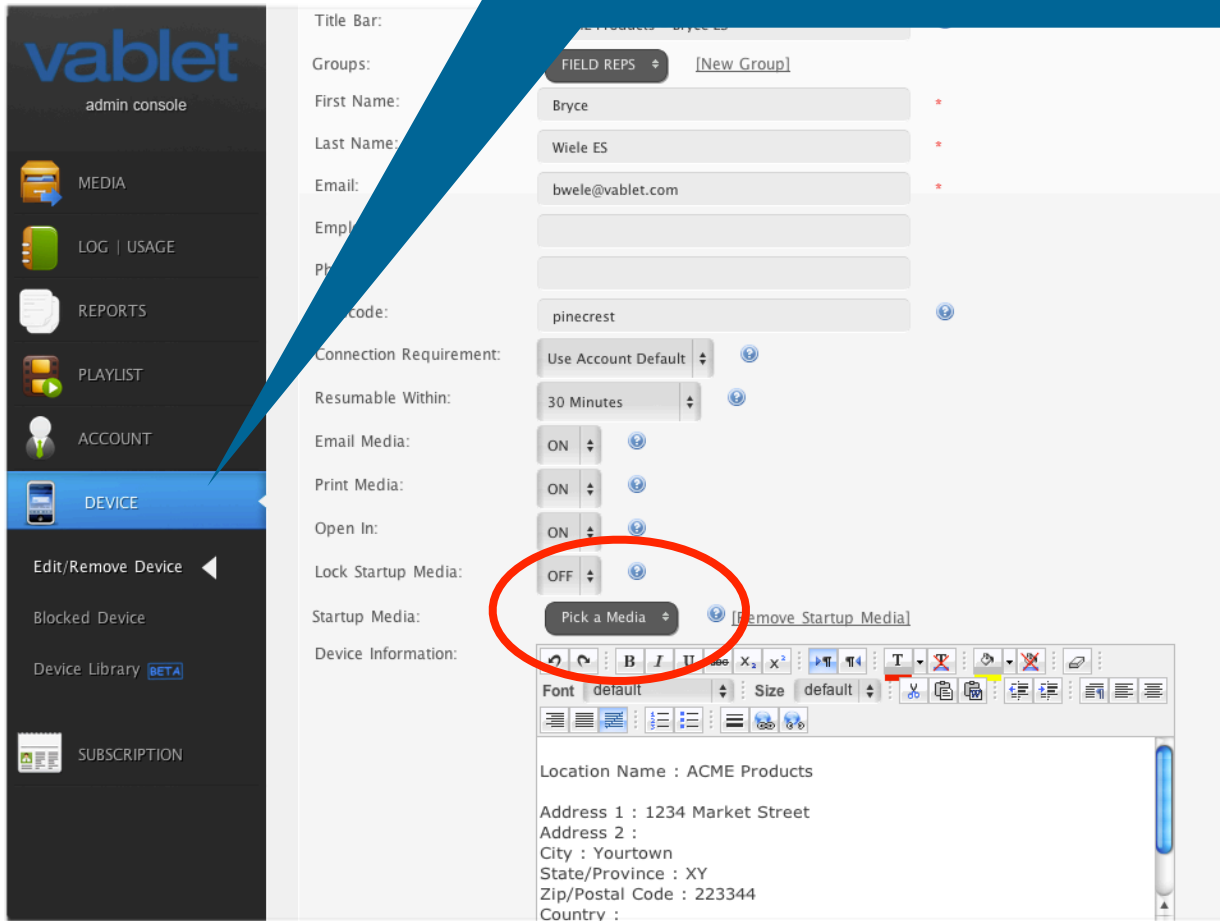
vablet
admin console

MEDIA
LOG | USAGE
REPORTS
PLAYLIST
ACCOUNT
DEVICE
Edit/Remove Device
Blocked Device
Device Library BETA
SUBSCRIPTION

Title Bar: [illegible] Products - Bryce ES
Groups: FIELD REPS [New Group]
First Name: Bryce *
Last Name: Wiele ES *
Email: bwele@vablet.com *
Empl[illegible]
Ph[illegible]
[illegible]code: pinecrest
Connection Requirement: Use Account Default
Resumable Within: 30 Minutes
Email Media: ON
Print Media: ON
Open In: ON
Lock Startup Media: OFF
Startup Media: Pick a Media [Remove Startup Media]
Device Information:
B I U $X_2$ $X^2$ T
Font default Size default

Location Name : ACME Products

Address 1 : 1234 Market Street
Address 2 :
City : Yourtown
State/Province : XY
Zip/Postal Code : 223344
Country :